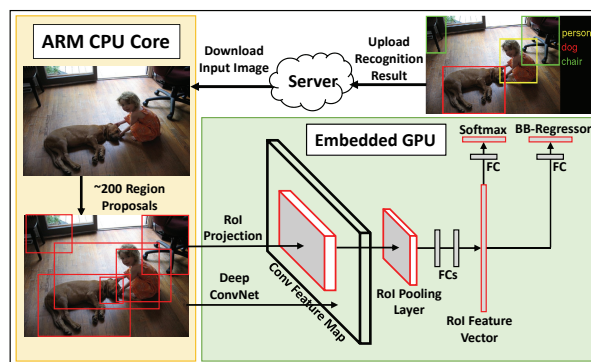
ARM CPU Core

Download Input Image

Server

Upload Recognition Result

person
dog
chair

~200 Region Proposals

Embedded GPU

Softmax

BB-Regressor

FC

FC

RoI Projection

Deep ConvNet

Conv Feature Map

RoI Pooling Layer

FCs

RoI Feature Vector